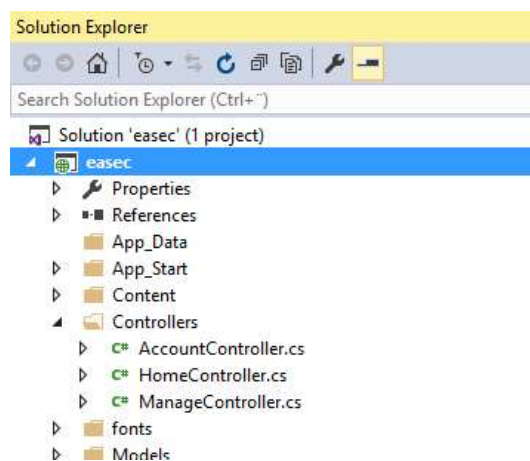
Solution Explorer

Search Solution Explorer (Ctrl+¨)

Solution 'easec' (1 project)
easec
Properties
References
App_Data
App_Start
Content
Controllers
C# AccountController.cs
C# HomeController.cs
C# ManageController.cs
fonts
Models